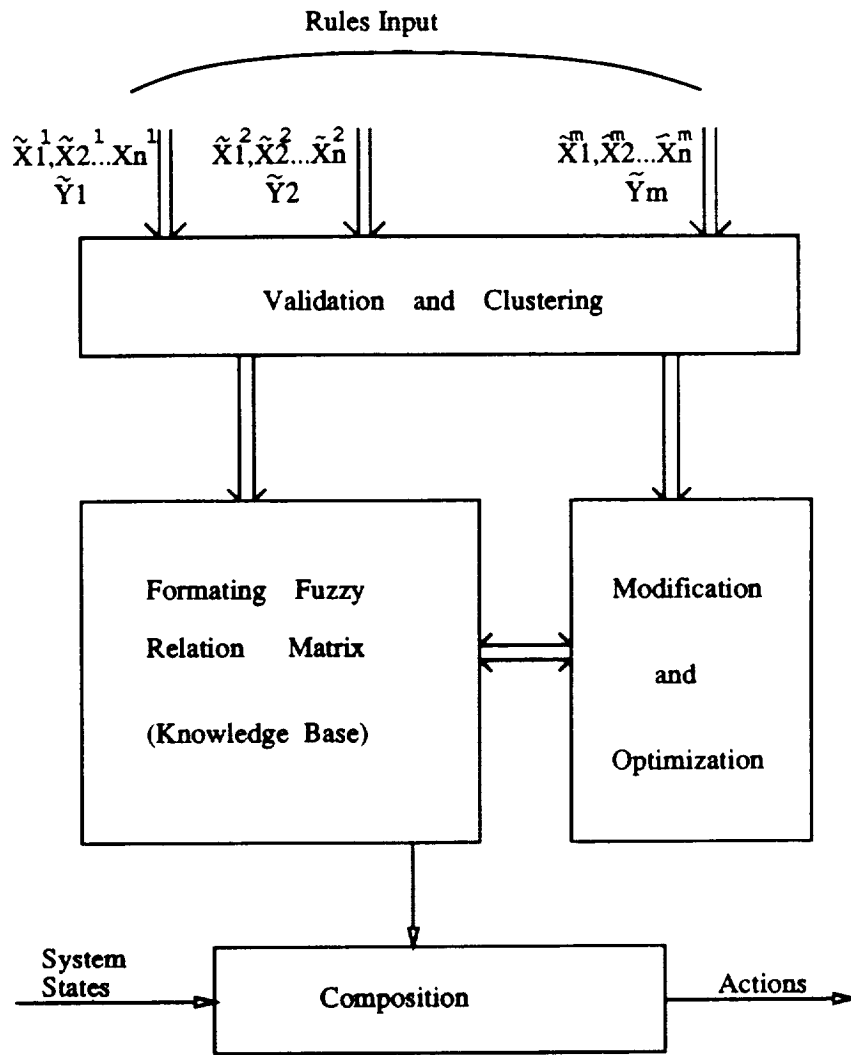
Rules Input

$\tilde{X}1^1, \tilde{X}2^1 ... Xn^1$
$\tilde{Y}1$

$\tilde{X}1^2, \tilde{X}2^2 ... \tilde{X}n^2$
$\tilde{Y}2$

$\tilde{X}1^m, \tilde{X}2^m ... \tilde{X}n^m$
$\tilde{Y}m$

Validation and Clustering

Formating Fuzzy Relation Matrix (Knowledge Base)

Modification and Optimization

System States

Composition

Actions